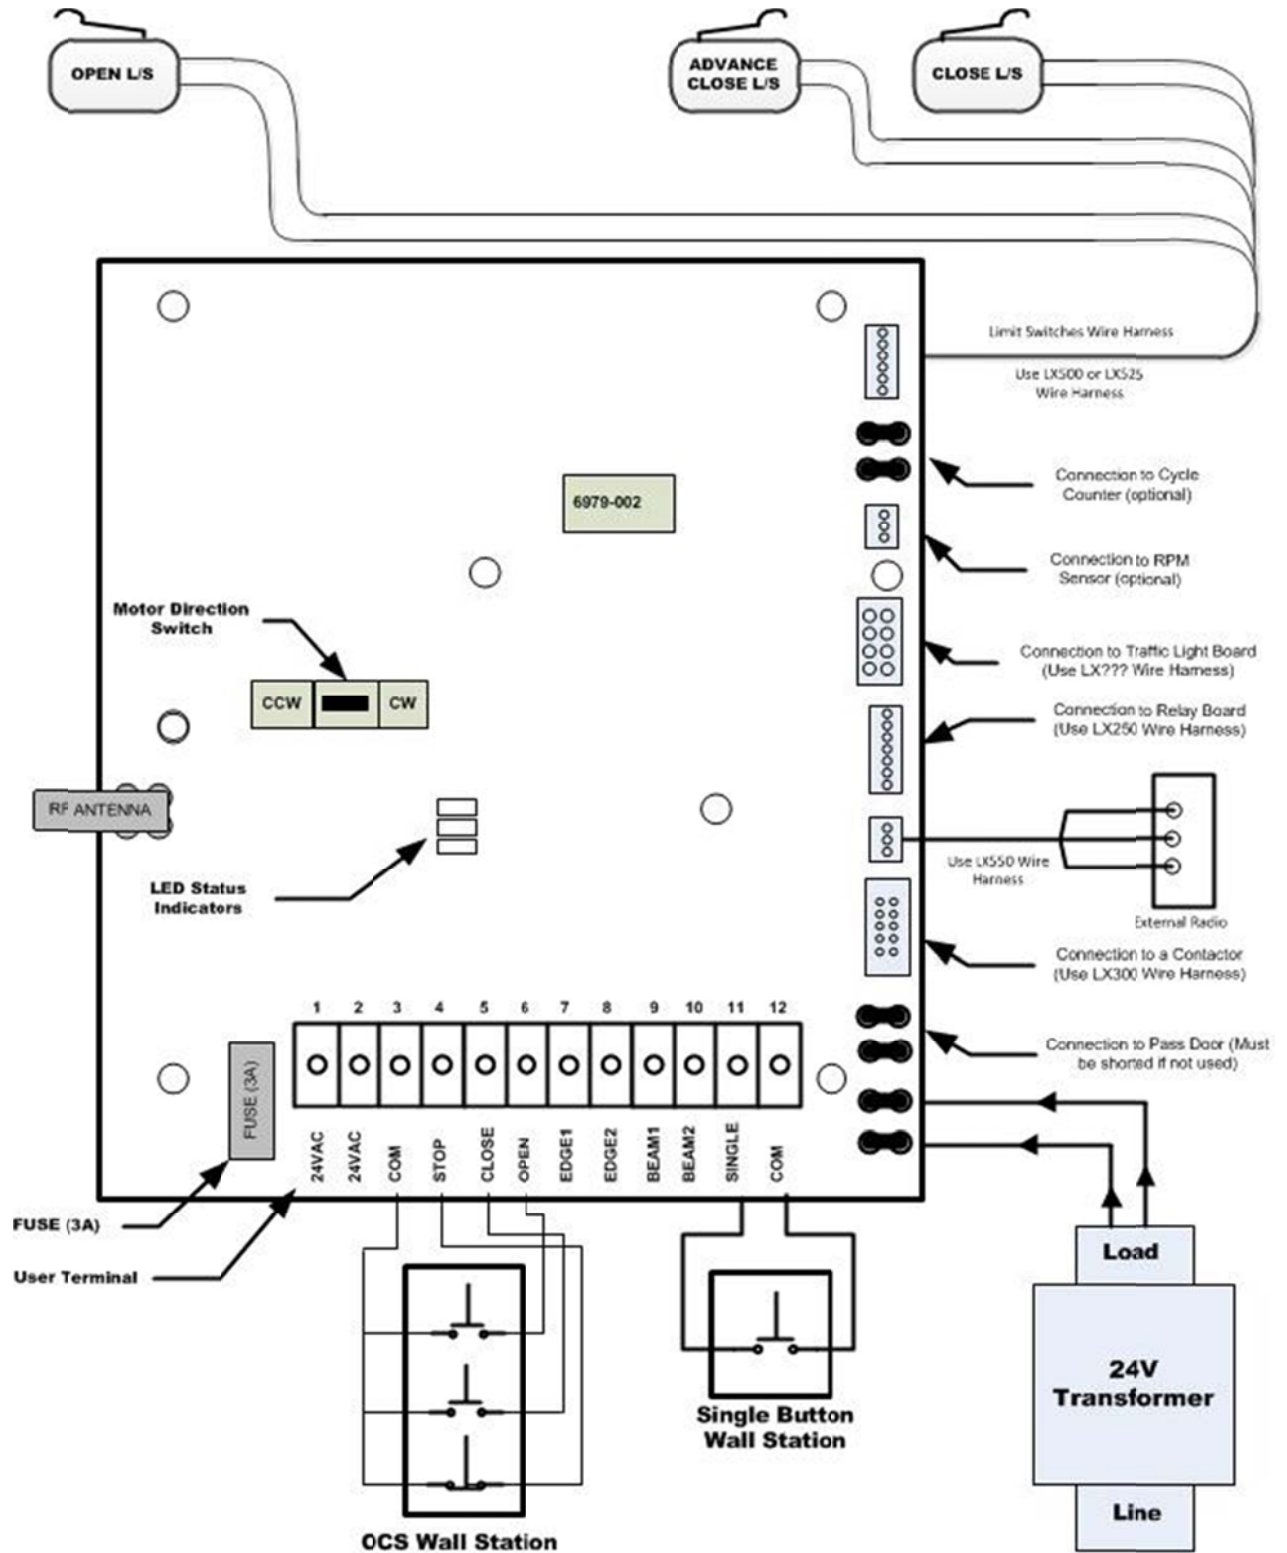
OPEN L/S

ADVANCE CLOSE L/S

CLOSE L/S

Limit Switches Wire Harness

Use LX500 or LX525 Wire Harness

6979-002

Connection to Cycle Counter (optional)

Connection to RPM Sensor (optional)

Motor Direction Switch

CCW

CW

Connection to Traffic Light Board (Use LX??? Wire Harness)

Connection to Relay Board (Use LX250 Wire Harness)

RF ANTENNA

Use LX550 Wire Harness

External Radio

LED Status Indicators

Connection to a Contactor (Use LX300 Wire Harness)

1 2 3 4 5 6 7 8 9 10 11 12

Connection to Pass Door (Must be shorted if not used)

FUSE (3A)

24VAC

24VAC

COM

STOP

CLOSE

OPEN

EDGE1

EDGE2

BEAM1

BEAM2

SINGLE

COM

FUSE (3A)

User Terminal

Load

24V Transformer

Single Button Wall Station

Line

OCS Wall Station